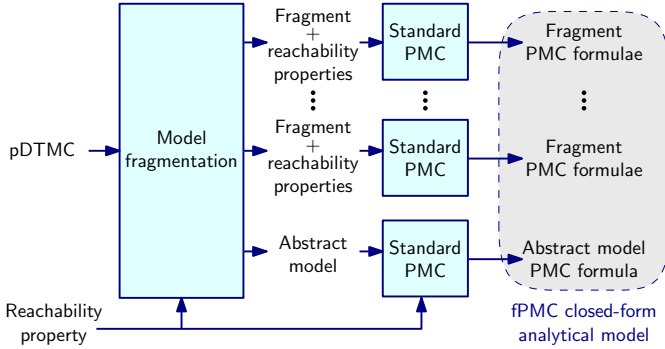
pDTMC

Model fragmentation

Fragment + reachability properties

⋮

Fragment + reachability properties

Abstract model

Standard PMC

⋮

Standard PMC

Standard PMC

Fragment PMC formulae

⋮

Fragment PMC formulae

Abstract model PMC formula

fPMC closed-form analytical model

Reachability property